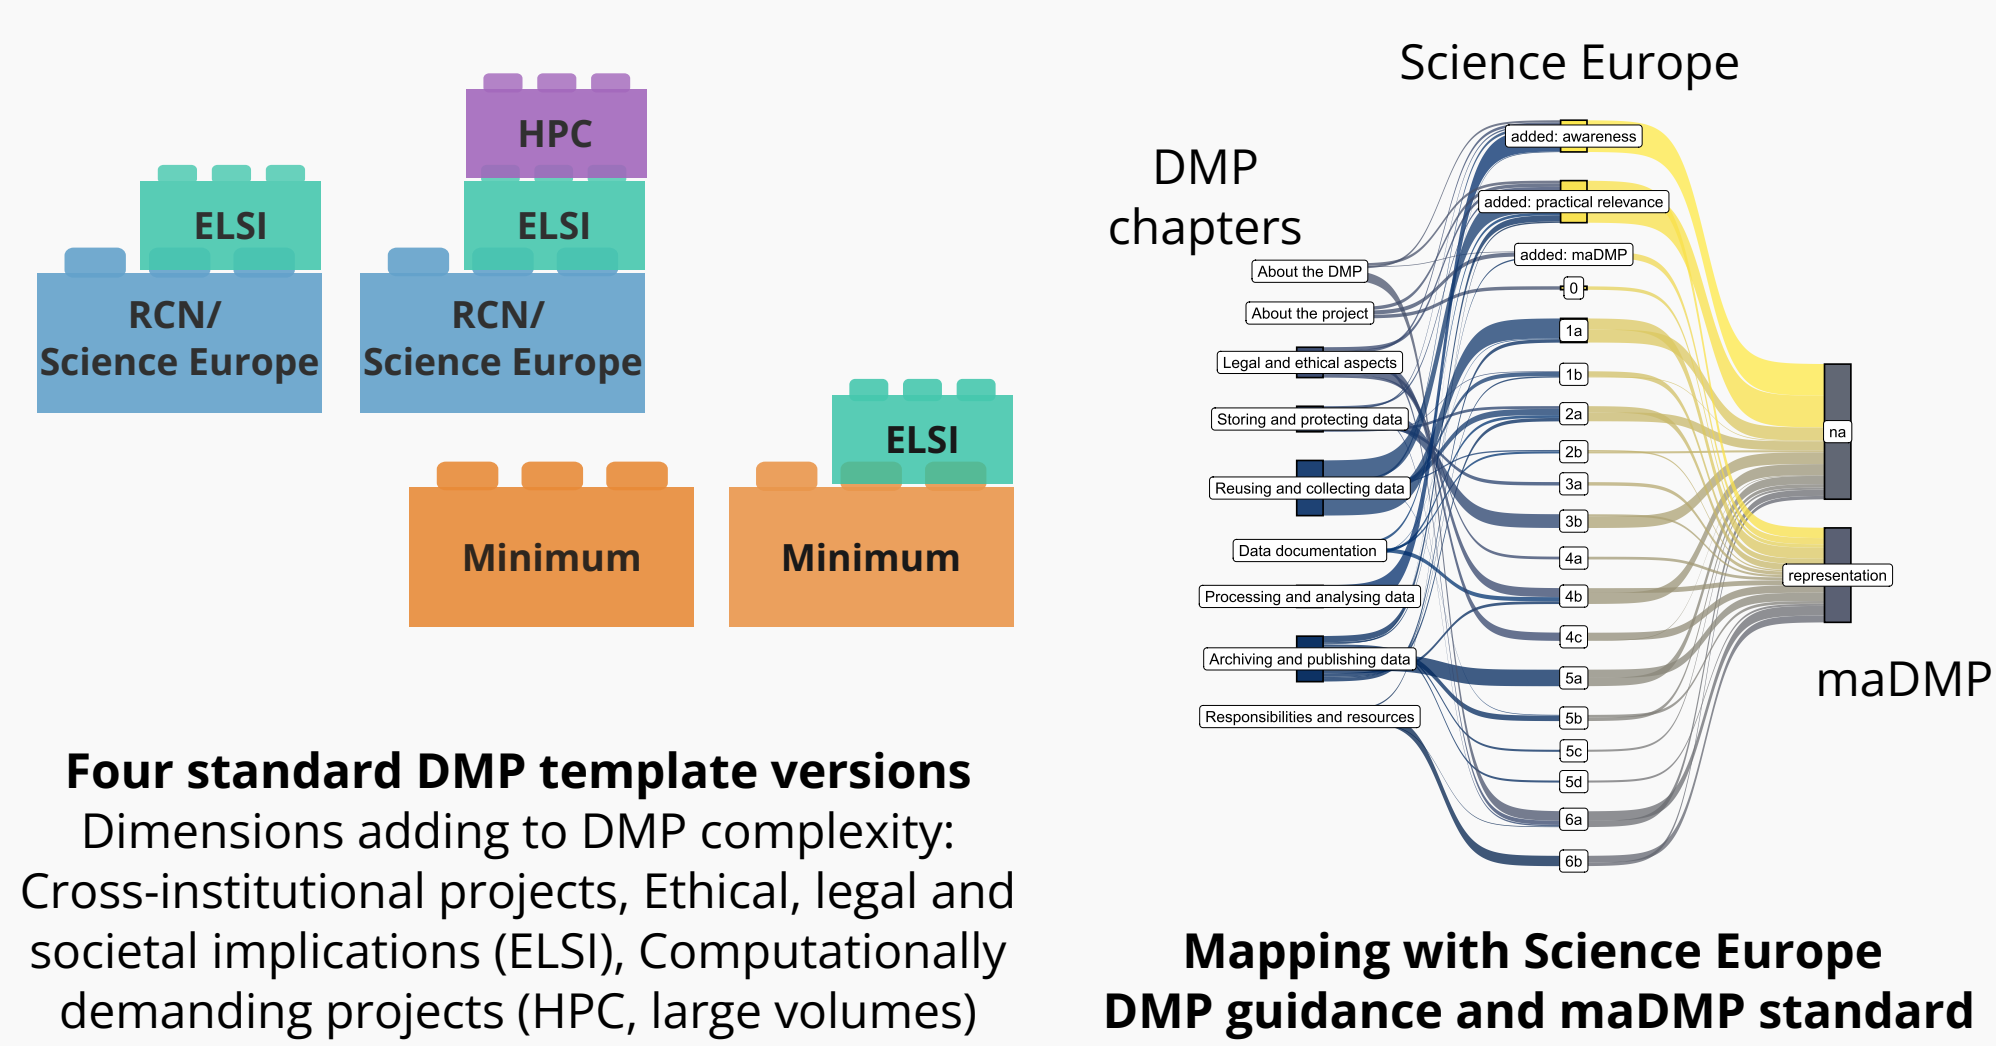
ELSI

RCN/ Science Europe

HPC

ELSI

RCN/ Science Europe

Minimum

ELSI

Minimum

**Four standard DMP template versions**

Dimensions adding to DMP complexity: Cross-institutional projects, Ethical, legal and societal implications (ELSI), Computationally demanding projects (HPC, large volumes)

Science Europe

DMP chapters

About the DMP

About the project

Legal and ethical aspects

Storing and protecting data

Reusing and collecting data

Data documentation

Processing and analysing data

Archiving and publishing data

Responsibilities and resources

added: awareness

added: practical relevance

added: maDMP

0

1a

1b

2a

2b

3a

3b

4a

4b

4c

5a

5b

5c

5d

6a

6b

na

representation

maDMP

**Mapping with Science Europe DMP guidance and maDMP standard**